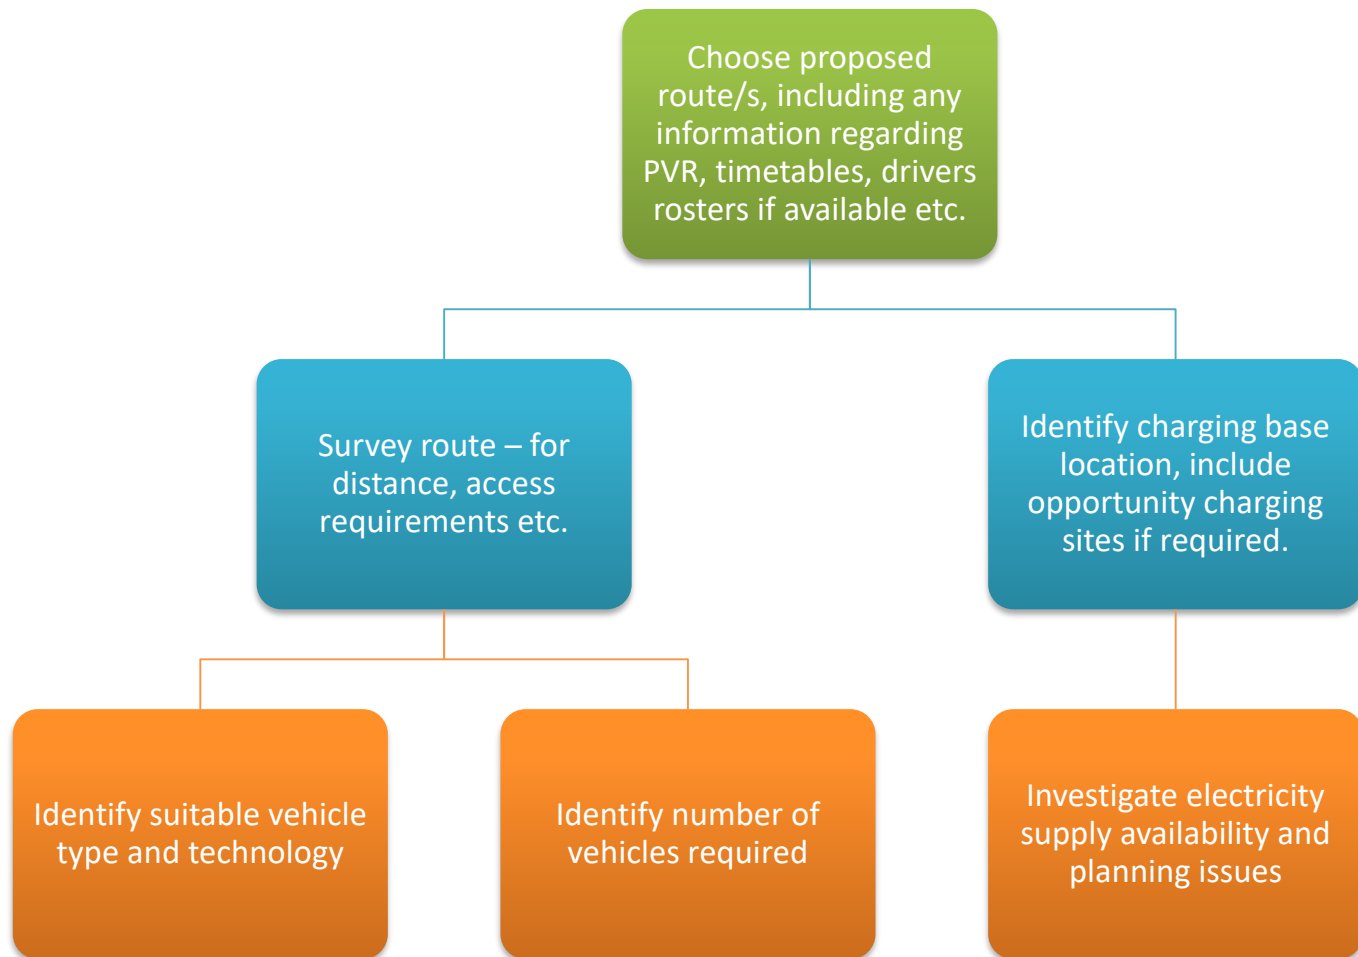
Choose proposed route/s, including any information regarding PVR, timetables, drivers rosters if available etc.

Survey route – for distance, access requirements etc.

Identify charging base location, include opportunity charging sites if required.

Identify suitable vehicle type and technology

Identify number of vehicles required

Investigate electricity supply availability and planning issues